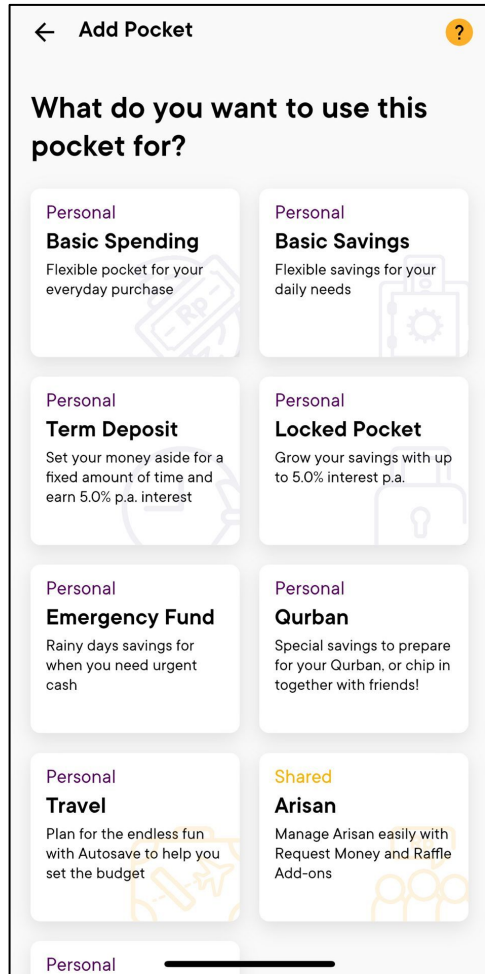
← Add Pocket

?

What do you want to use this pocket for?

Personal
Basic Spending
Flexible pocket for your everyday purchase

Personal
Basic Savings
Flexible savings for your daily needs

Personal
Term Deposit
Set your money aside for a fixed amount of time and earn 5.0% p.a. interest

Personal
Locked Pocket
Grow your savings with up to 5.0% interest p.a.

Personal
Emergency Fund
Rainy days savings for when you need urgent cash

Personal
Qurban
Special savings to prepare for your Qurban, or chip in together with friends!

Personal
Travel
Plan for the endless fun with Autosave to help you set the budget

Shared
Arisan
Manage Arisan easily with Request Money and Raffle Add-ons

Personal